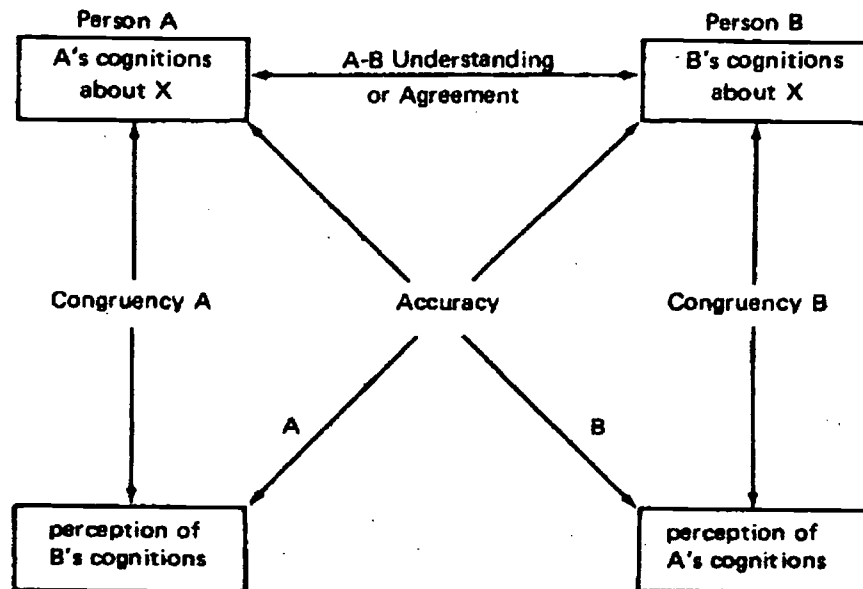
Person A

A's cognitions about X

A-B Understanding or Agreement

Person B

B's cognitions about X

Congruency A

Accuracy

Congruency B

A

B

perception of B's cognitions

perception of A's cognitions